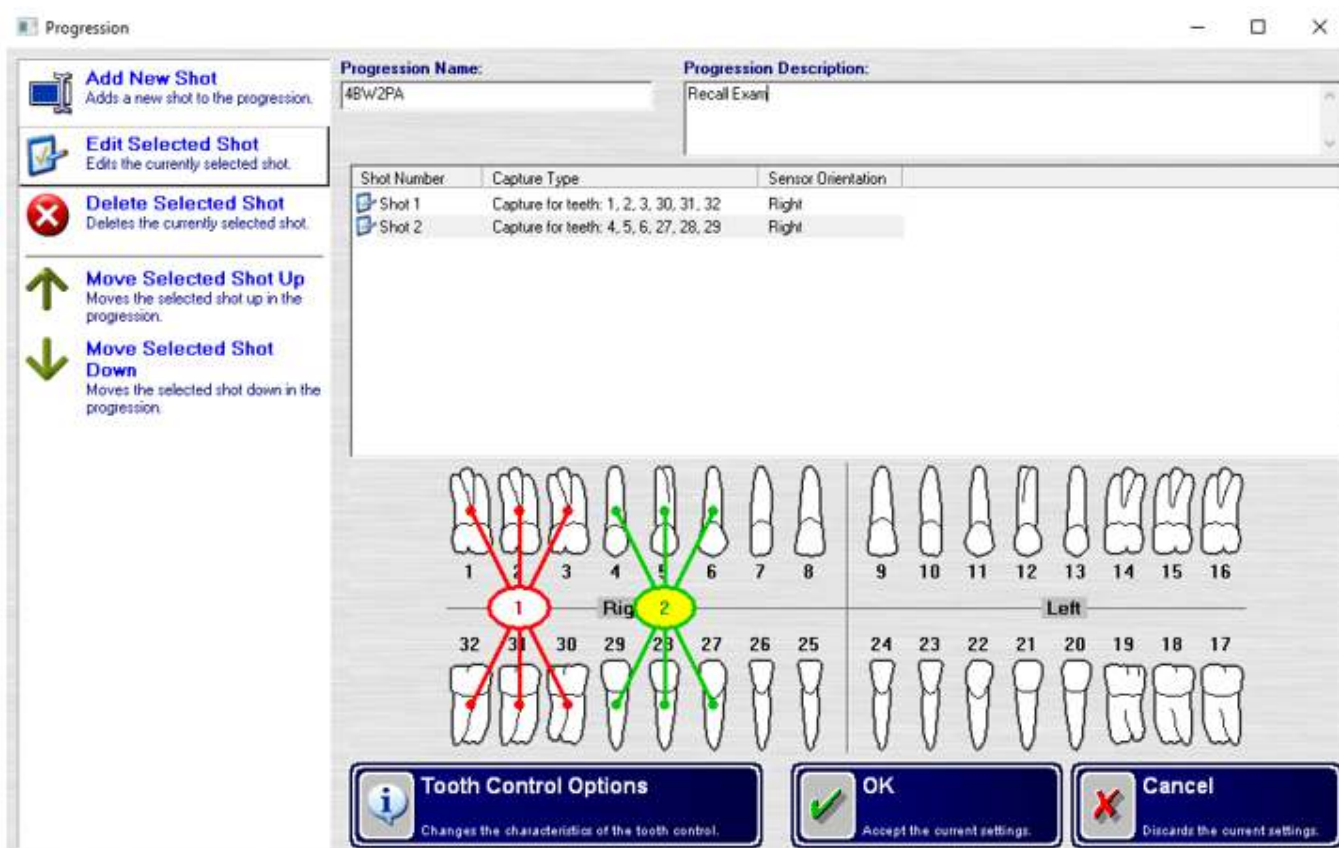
Progression

Add New Shot
Adds a new shot to the progression.

Edit Selected Shot
Edits the currently selected shot.

Delete Selected Shot
Deletes the currently selected shot.

Move Selected Shot Up
Moves the selected shot up in the progression.

Move Selected Shot Down
Moves the selected shot down in the progression.

Progression Name:
4BW2PA

Progression Description:
Recall Exam

| Shot Number | Capture Type | Sensor Orientation |
|---|---|---|
| Shot 1 | Capture for teeth: 1, 2, 3, 30, 31, 32 | Right |
| Shot 2 | Capture for teeth: 4, 5, 6, 27, 28, 29 | Right |

1 2 3 4 5 6 7 8 9 10 11 12 13 14 15 16

1 Rig 2 Left

32 31 30 29 28 27 26 25 24 23 22 21 20 19 18 17

Tooth Control Options
Changes the characteristics of the tooth control.

OK
Accept the current settings.

Cancel
Discards the current settings.